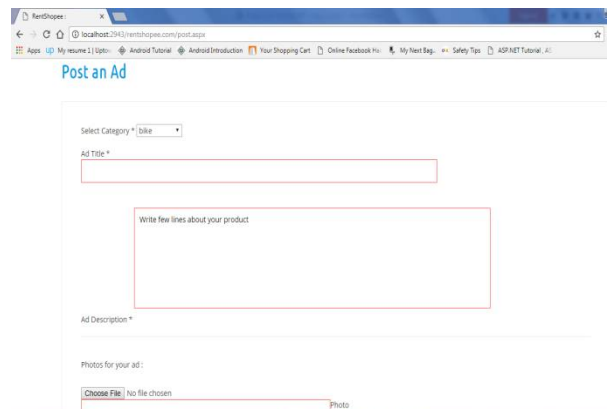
RentShopee ×

localhost:2943/rentshopee.com/post.aspx

Apps My resume 1 | Upto Android Tutorial Android Introduction Your Shopping Cart Online Facebook Ha My Next Bag Safety Tips ASP.NET Tutorial, A

Post an Ad

Select Category * bike

Ad Title *

Write few lines about your product

Ad Description *

Photos for your ad :

Choose File No file chosen

Photo